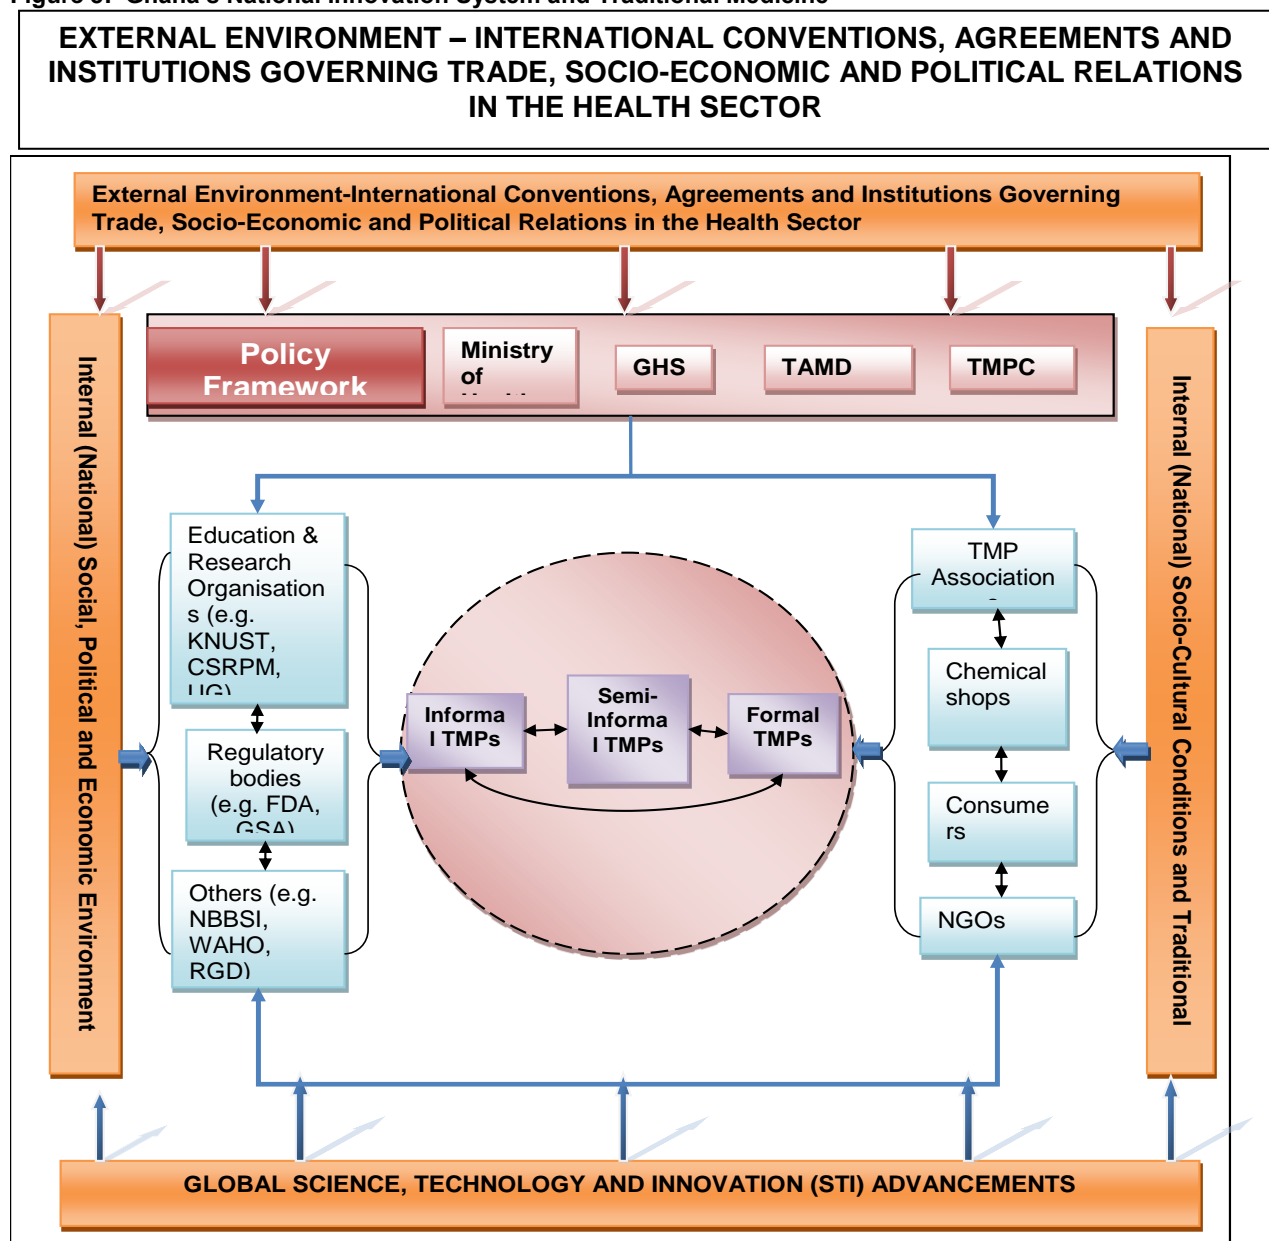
Figure 3: Ghana's National Innovation System and Traditional Medicine

EXTERNAL ENVIRONMENT – INTERNATIONAL CONVENTIONS, AGREEMENTS AND INSTITUTIONS GOVERNING TRADE, SOCIO-ECONOMIC AND POLITICAL RELATIONS IN THE HEALTH SECTOR

External Environment-International Conventions, Agreements and Institutions Governing Trade, Socio-Economic and Political Relations in the Health Sector

Internal (National) Social, Political and Economic Environment

Policy Framework

Ministry of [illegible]

GHS

TAMD

TMPC

Internal (National) Socio-Cultural Conditions and Traditional

Education & Research Organisation s (e.g. KNUST, CSRPM, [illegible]

Regulatory bodies (e.g. FDA, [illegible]

Others (e.g. NBBSI, WAHO, RGD)

Informa l TMPs

Semi-Informa l TMPs

Formal TMPs

TMP Association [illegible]

Chemical shops

Consume rs

NGOs

GLOBAL SCIENCE, TECHNOLOGY AND INNOVATION (STI) ADVANCEMENTS